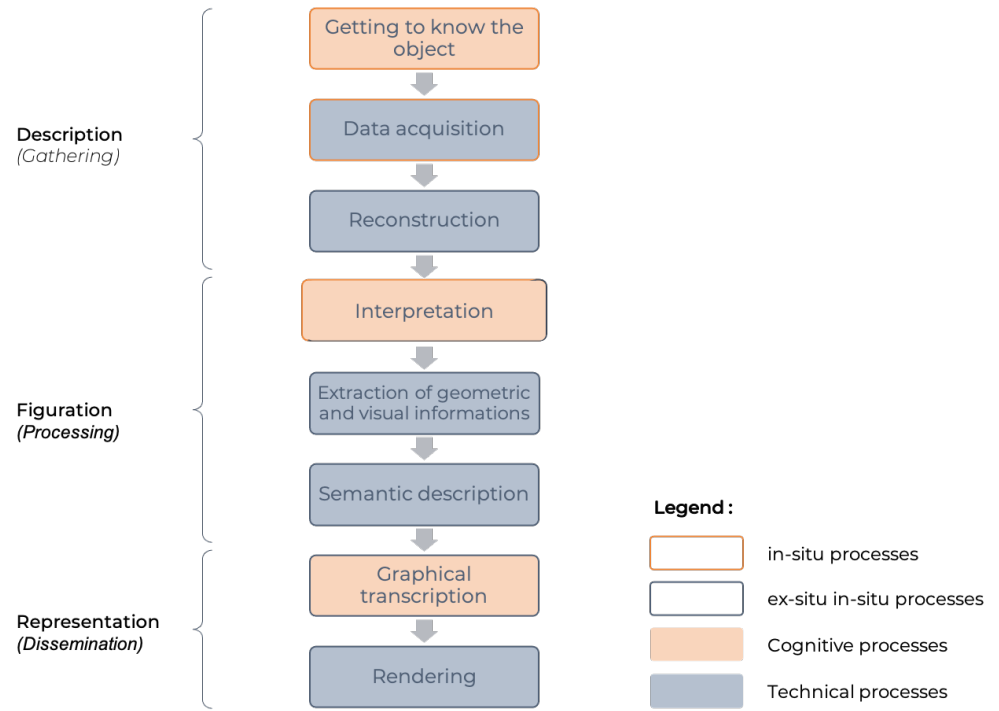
Description
(Gathering)

Getting to know the object

Data acquisition

Reconstruction

Figuration
(Processing)

Interpretation

Extraction of geometric and visual informations

Semantic description

Representation
(Dissemination)

Graphical transcription

Rendering

Legend :

in-situ processes

ex-situ in-situ processes

Cognitive processes

Technical processes